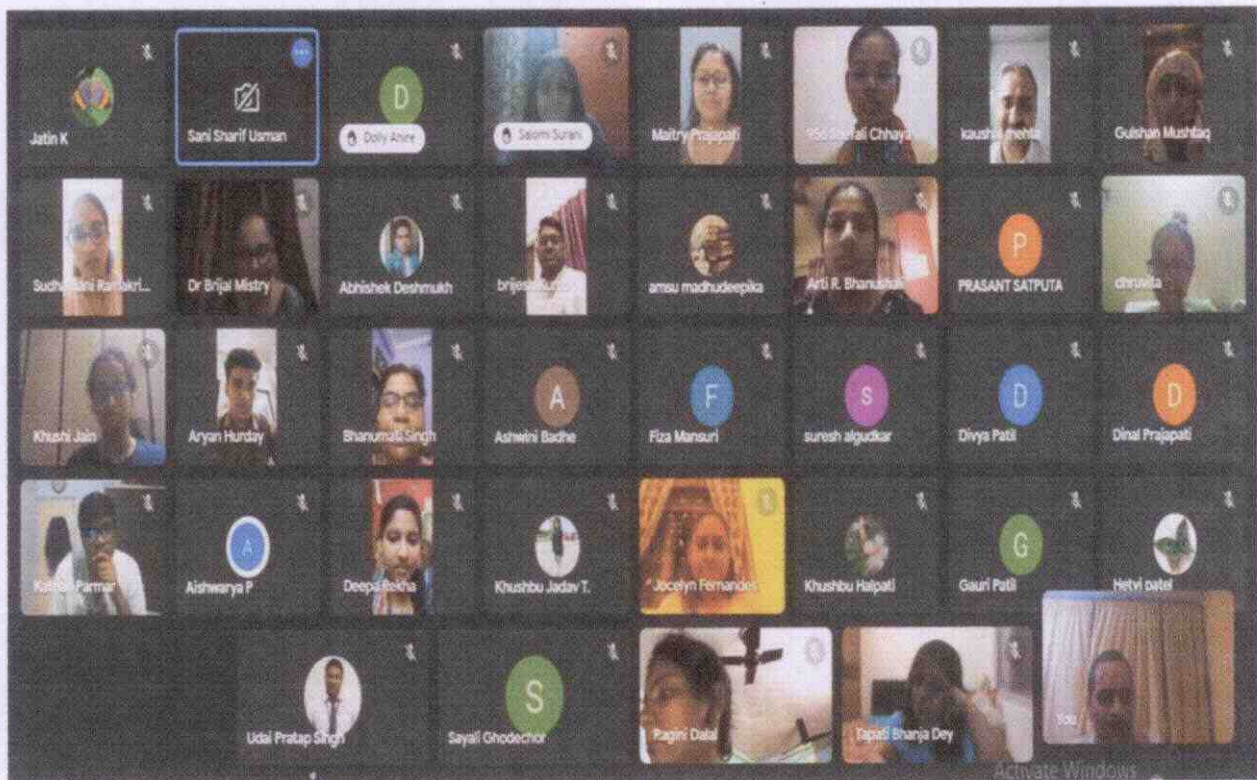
Jatin K
Sani Sharif Usman
D
Dolly Ahee
Saloni Surani
Maitry Prajapati
956 Shefali Chhaya
kaushal mehta
Gulshan Mushtaq
Sudha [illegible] Ramakri...
Dr Brijal Mistry
Abhishek Deshmukh
brijes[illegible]
amsu madhudeepika
Arti R. Bhanushali
P
PRASANT SATPUTA
dhruvita
Khushi Jain
Aryan Hurday
Bhanumati Singh
A
Ashwini Badhe
F
Fiza Mansuri
S
suresh algudkar
D
Divya Patil
D
Dinal Prajapati
Kat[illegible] Parmar
A
Aishwarya P
Deepa Rekha
Khushbu Jadav T.
Jocelyn Fernandes
Khushbu Halpati
G
Gauri Patil
Hetvi patel
Udai Pratap Singh
S
Sayali Ghodechor
Ragini Dalal
Tapati Bhanja Dey
You
Activate Windows